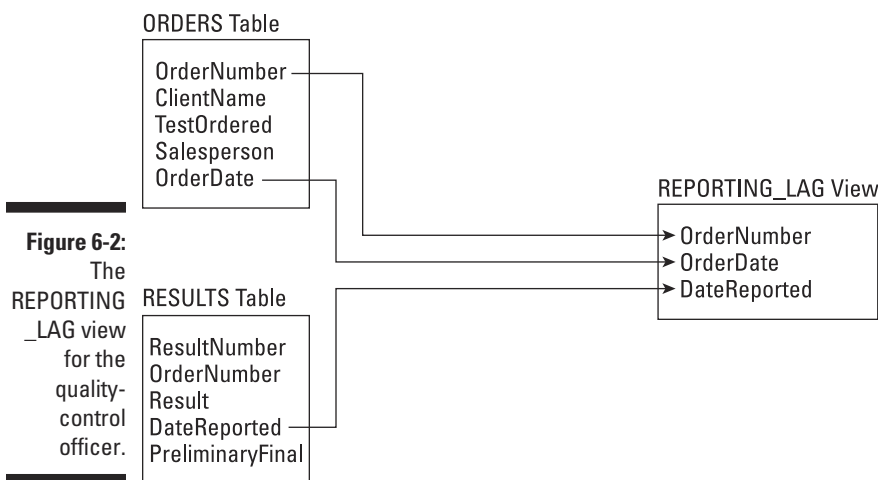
ORDERS Table

OrderNumber
ClientName
TestOrdered
Salesperson
OrderDate

REPORTING_LAG View

OrderNumber
OrderDate
DateReported

**Figure 6-2:** The REPORTING_LAG view for the quality-control officer.

RESULTS Table

ResultNumber
OrderNumber
Result
DateReported
PreliminaryFinal